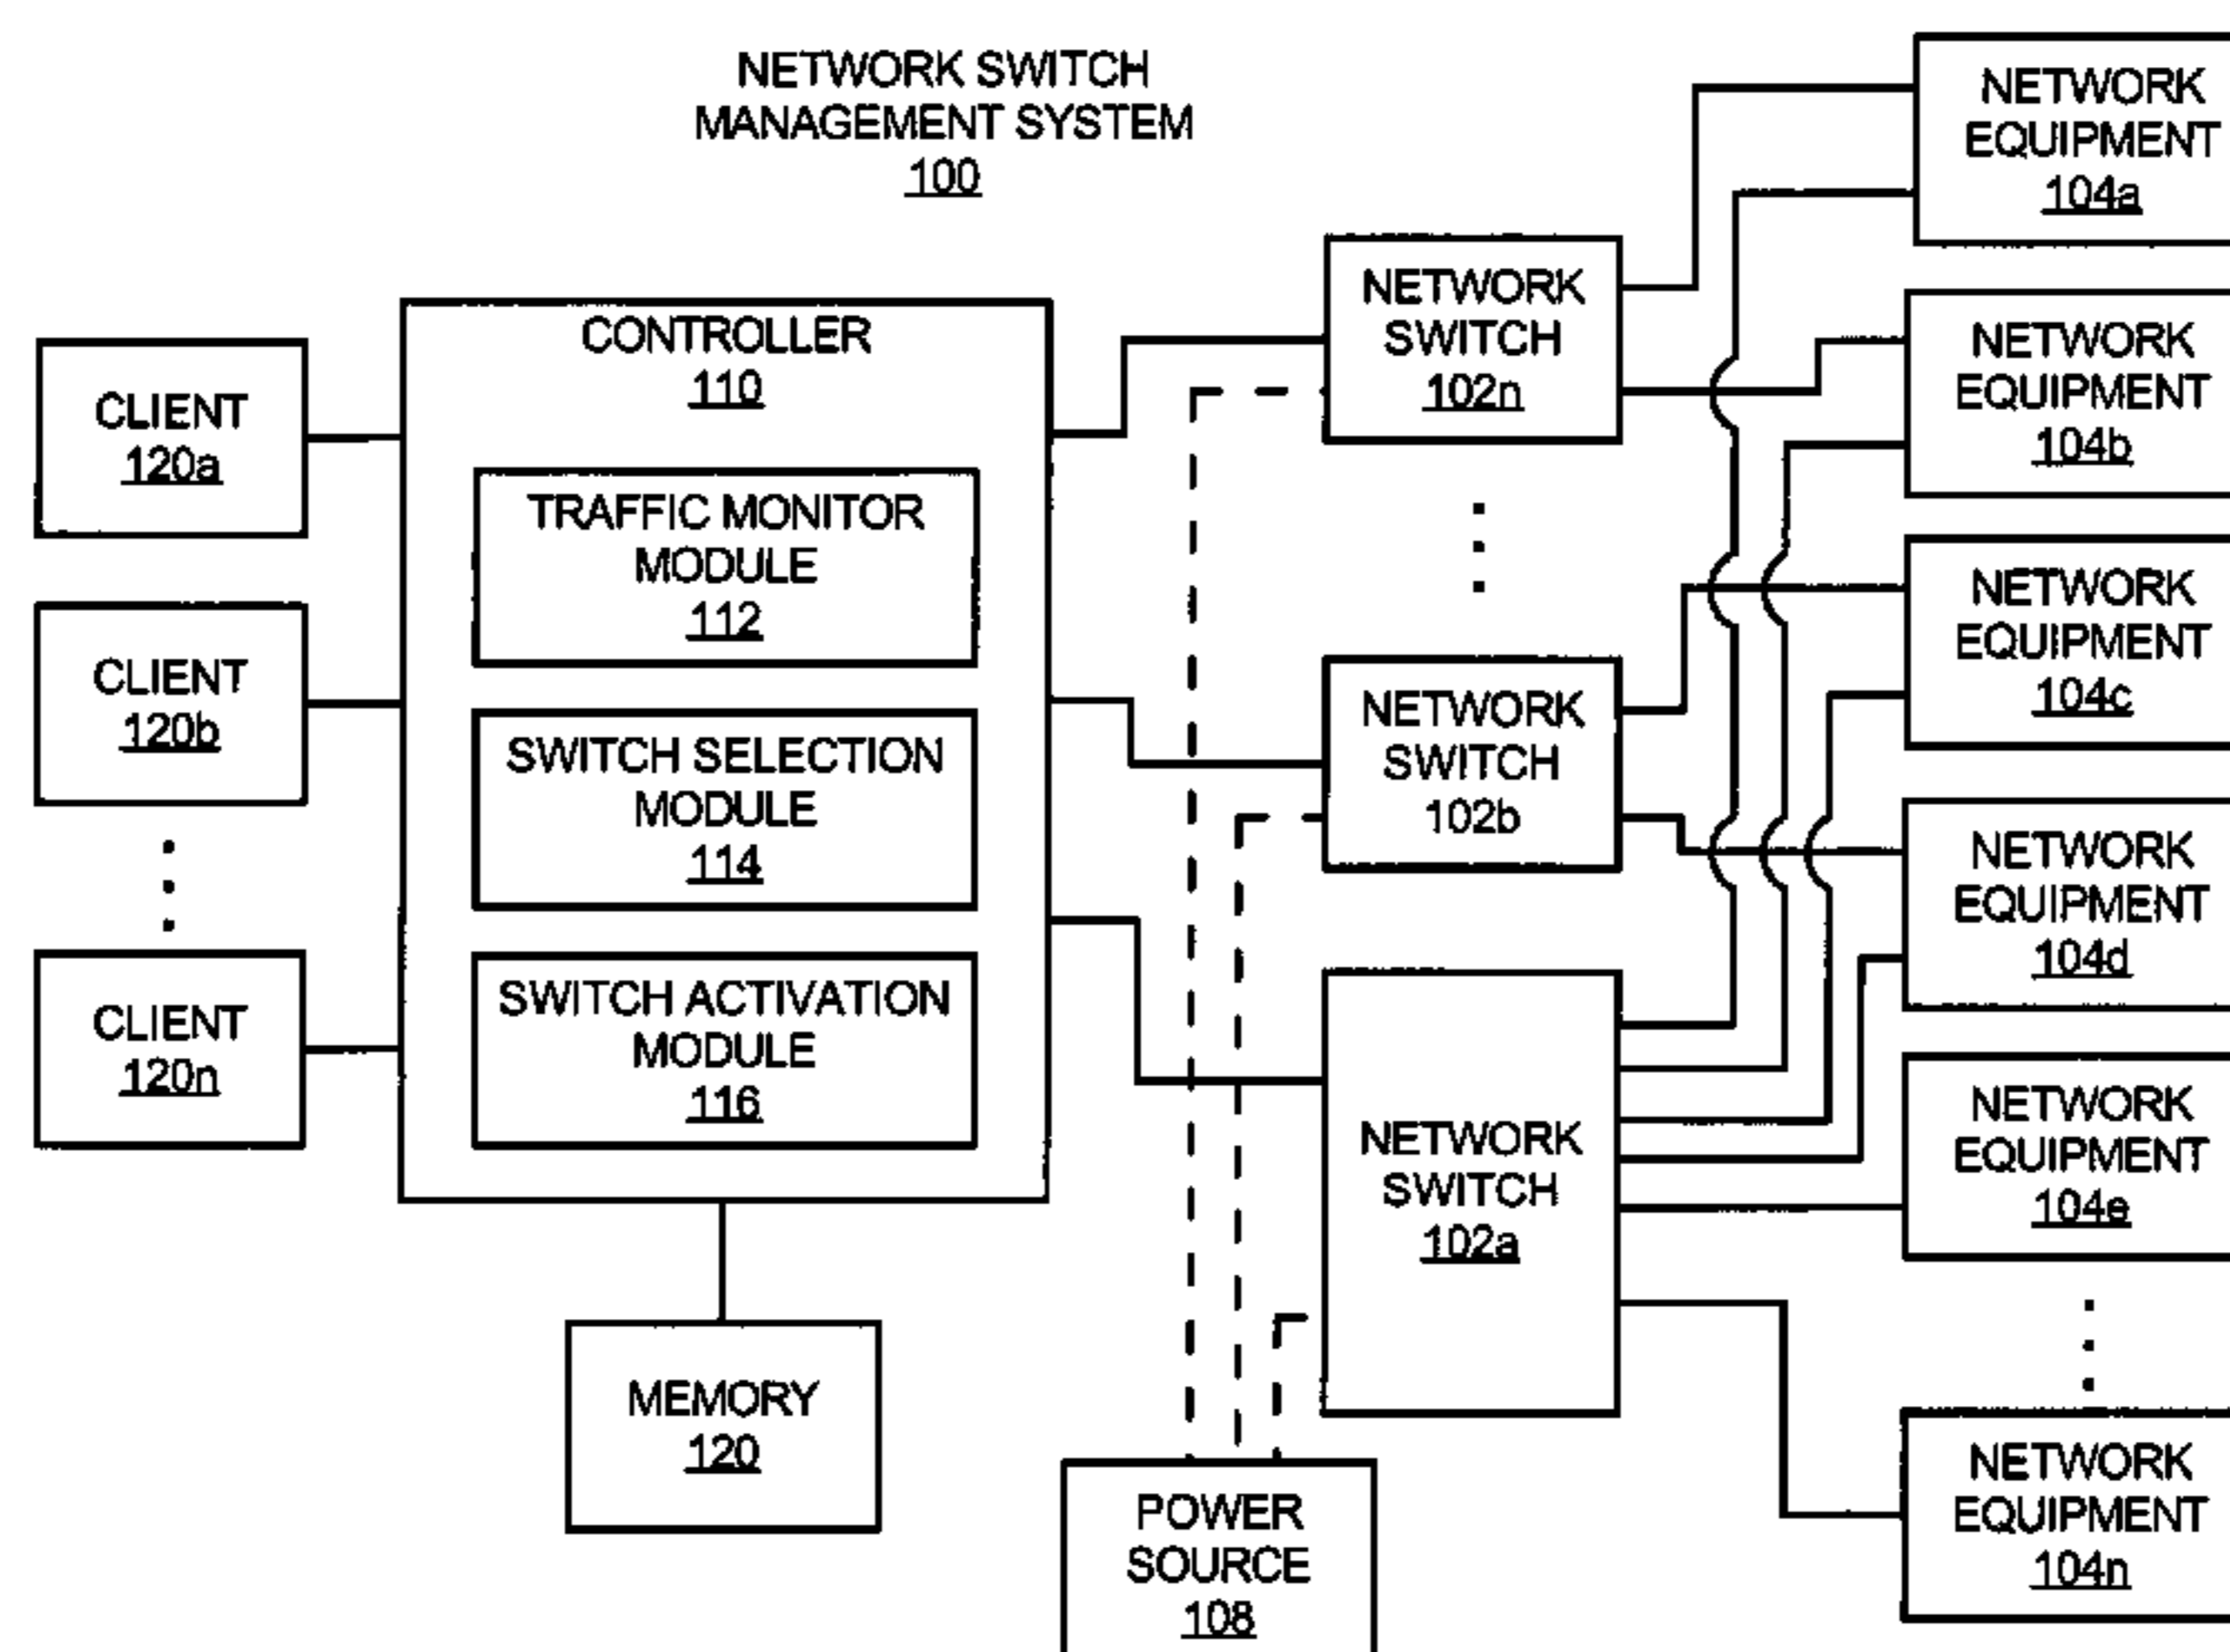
NETWORK SWITCH MANAGEMENT SYSTEM
100

CLIENT
120a

CLIENT
120b

CLIENT
120n

CONTROLLER
110

TRAFFIC MONITOR MODULE
112

SWITCH SELECTION MODULE
114

SWITCH ACTIVATION MODULE
116

MEMORY
120

NETWORK SWITCH
102n

NETWORK SWITCH
102b

NETWORK SWITCH
102a

POWER SOURCE
108

NETWORK EQUIPMENT
104a

NETWORK EQUIPMENT
104b

NETWORK EQUIPMENT
104c

NETWORK EQUIPMENT
104d

NETWORK EQUIPMENT
104e

NETWORK EQUIPMENT
104n